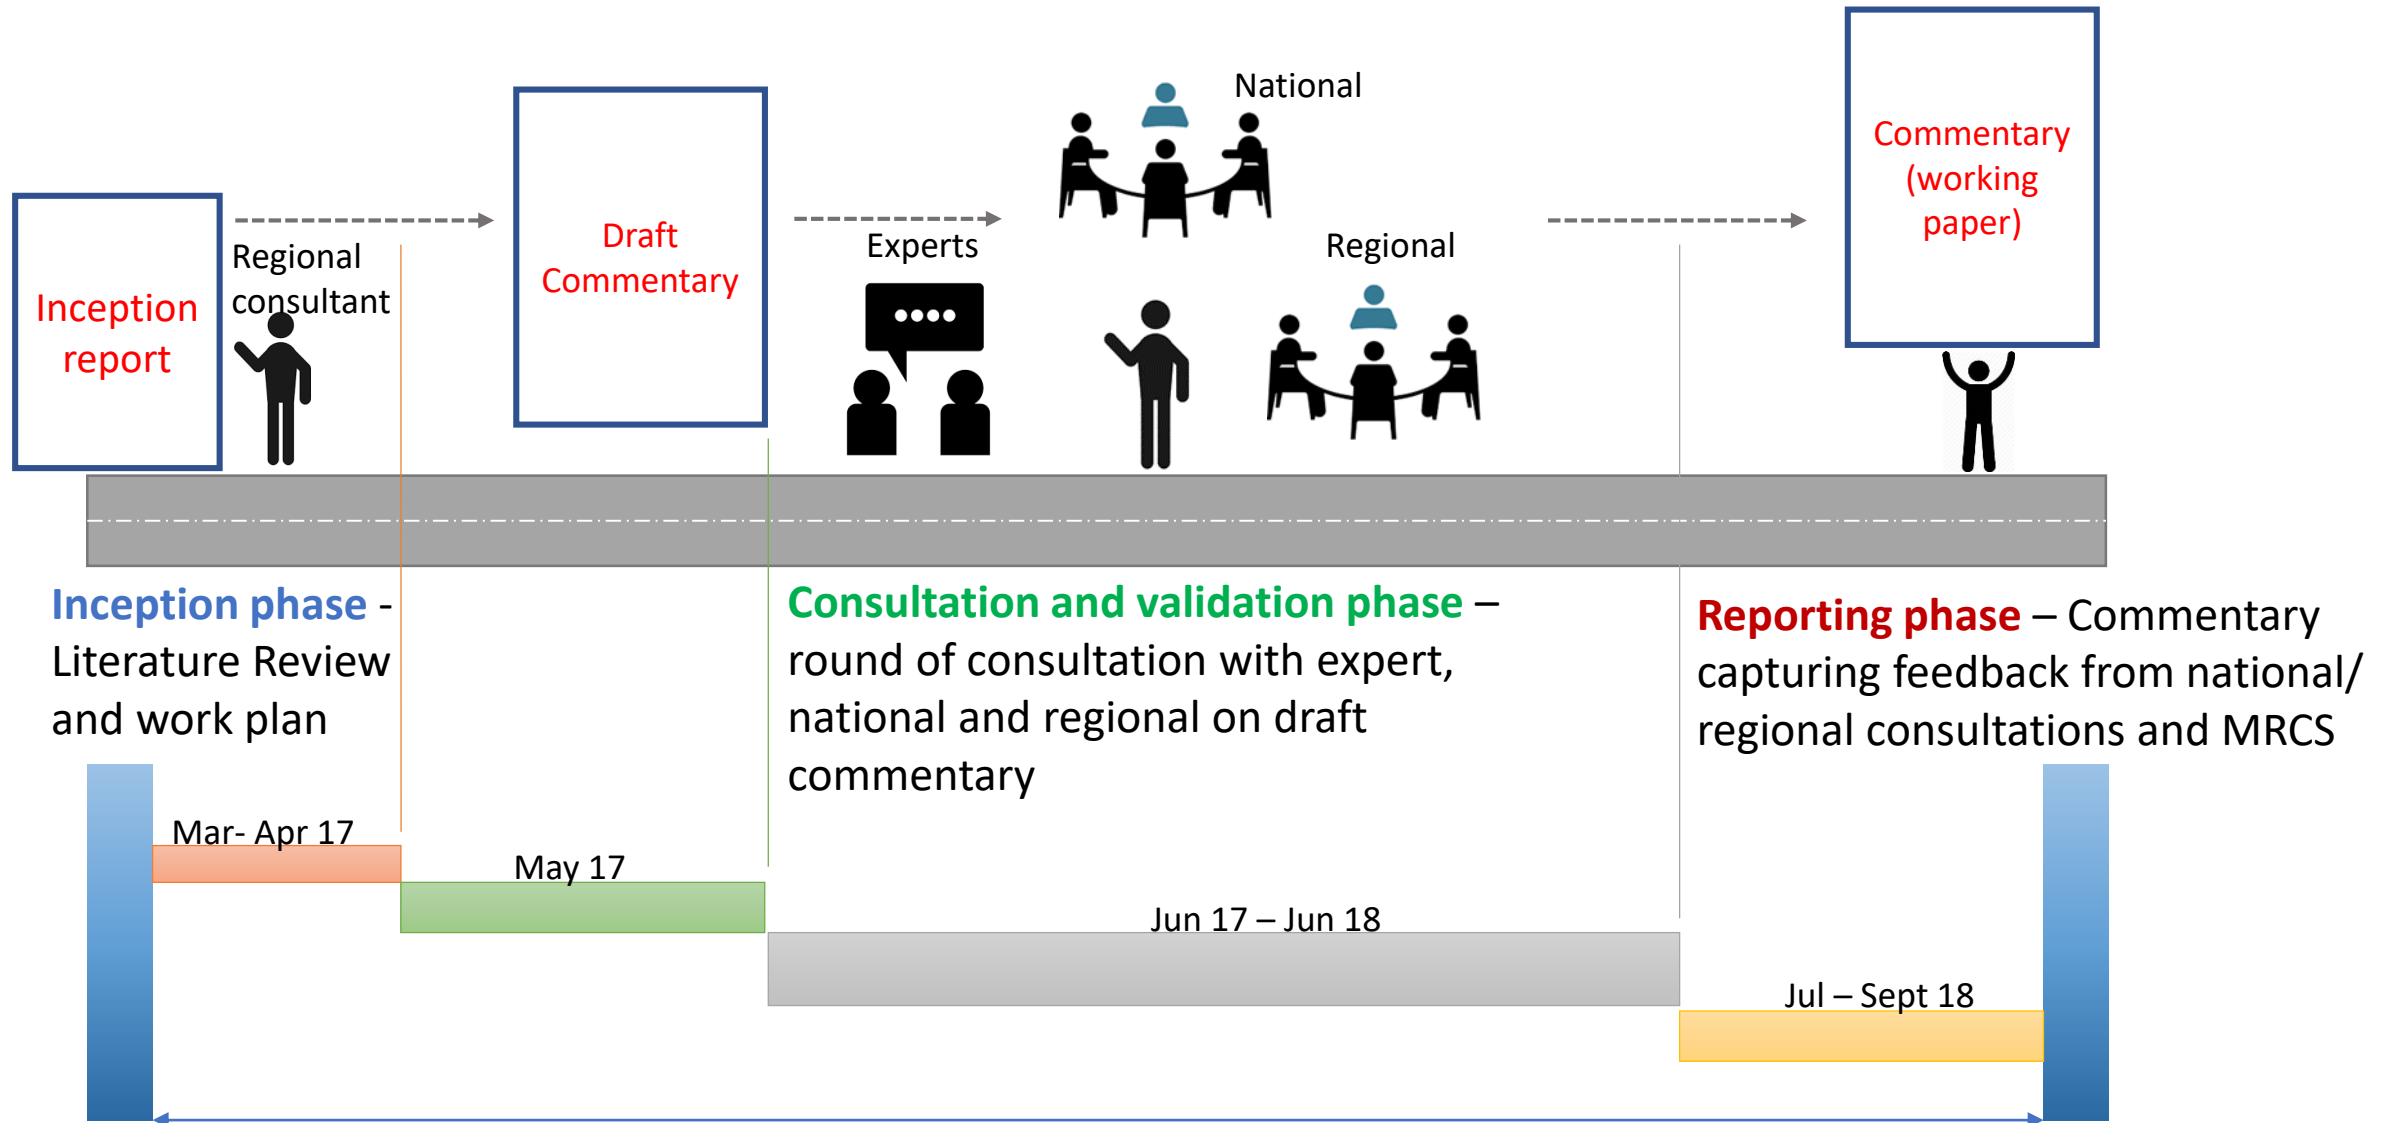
Inception report

Regional consultant

Draft Commentary

Experts

National

Regional

Commentary (working paper)

Inception phase - Literature Review and work plan

Consultation and validation phase – round of consultation with expert, national and regional on draft commentary

Reporting phase – Commentary capturing feedback from national/ regional consultations and MRCS

Mar- Apr 17

May 17

Jun 17 – Jun 18

Jul – Sept 18